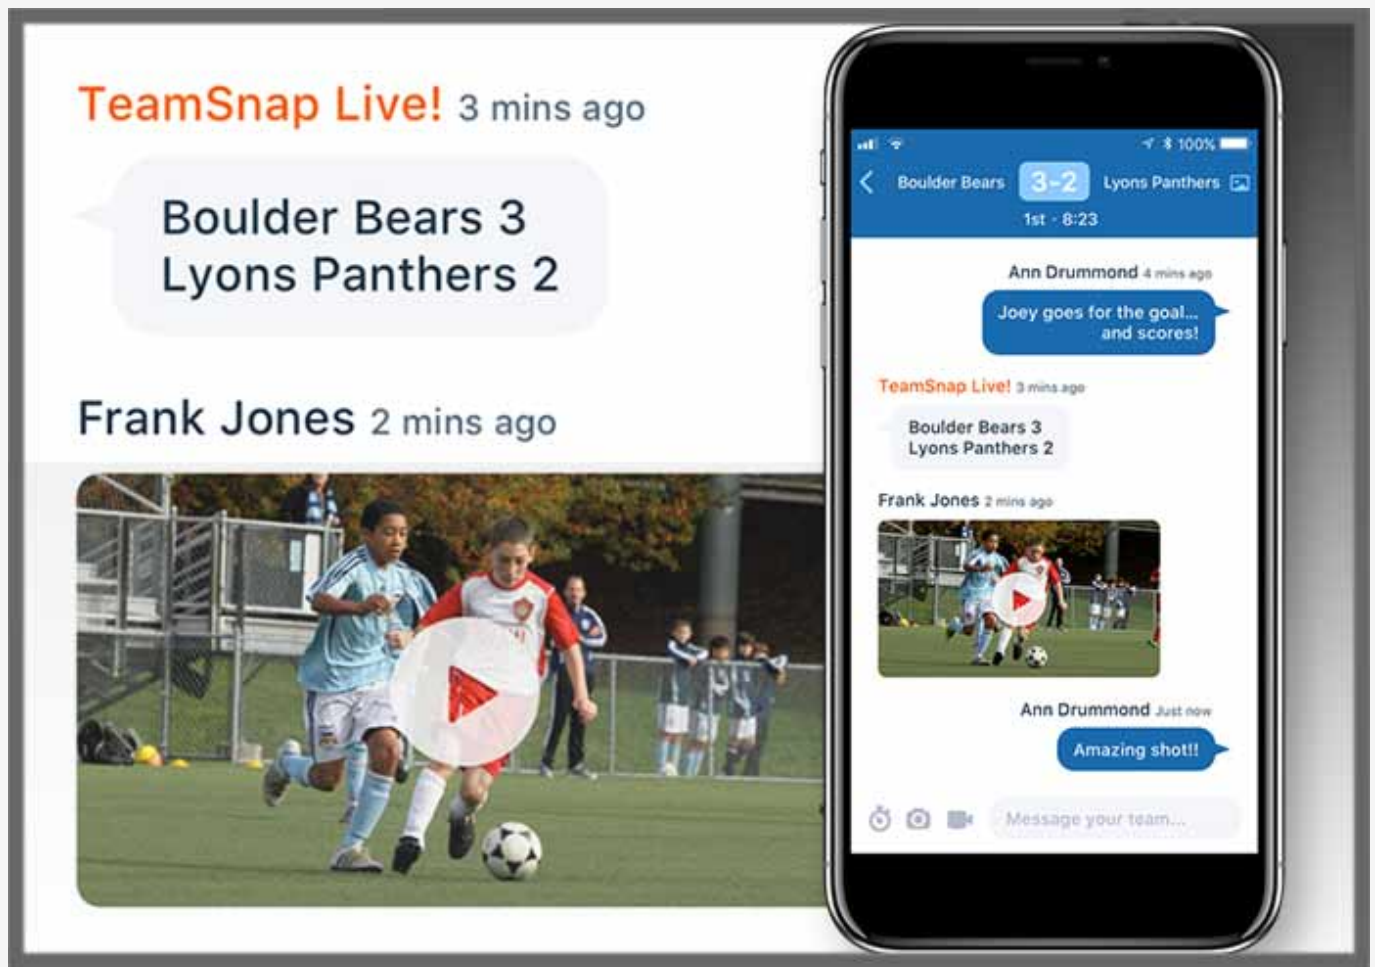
TeamSnap Live! 3 mins ago

Boulder Bears 3
Lyons Panthers 2

Frank Jones 2 mins ago

100%

Boulder Bears 3-2 Lyons Panthers

1st · 8:23

Ann Drummond 4 mins ago

Joey goes for the goal... and scores!

TeamSnap Live! 3 mins ago

Boulder Bears 3
Lyons Panthers 2

Frank Jones 2 mins ago

Ann Drummond Just now

Amazing shot!!

Message your team...